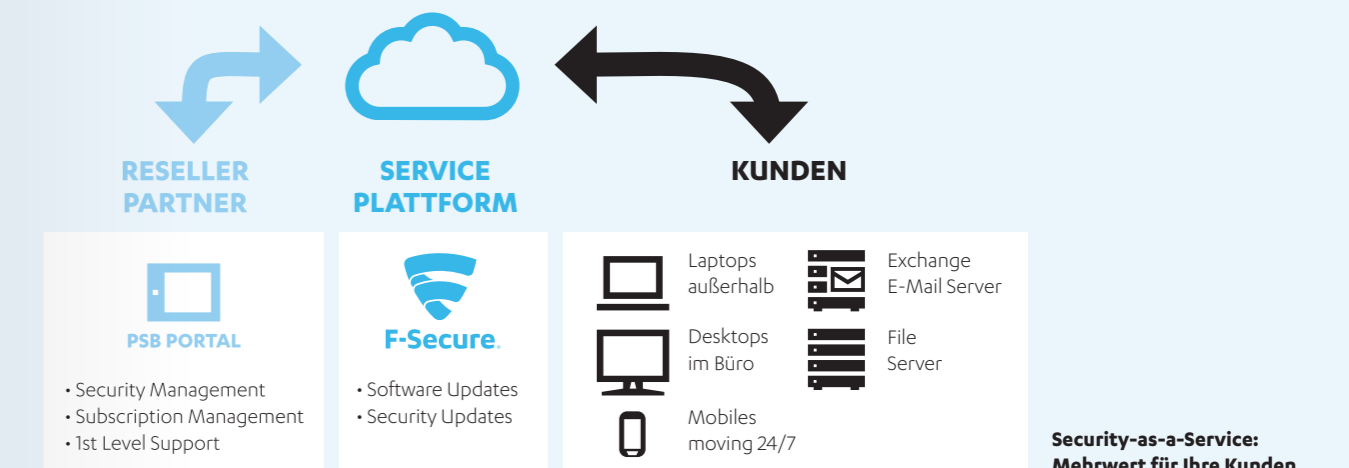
RESELLER PARTNER

SERVICE PLATTFORM

KUNDEN

PSB PORTAL

• Security Management
• Subscription Management
• 1st Level Support

F-Secure.

• Software Updates
• Security Updates

Laptops außerhalb

Exchange E-Mail Server

Desktops im Büro

File Server

Mobiles moving 24/7

Security-as-a-Service:
Mehrwert für Ihre Kunden